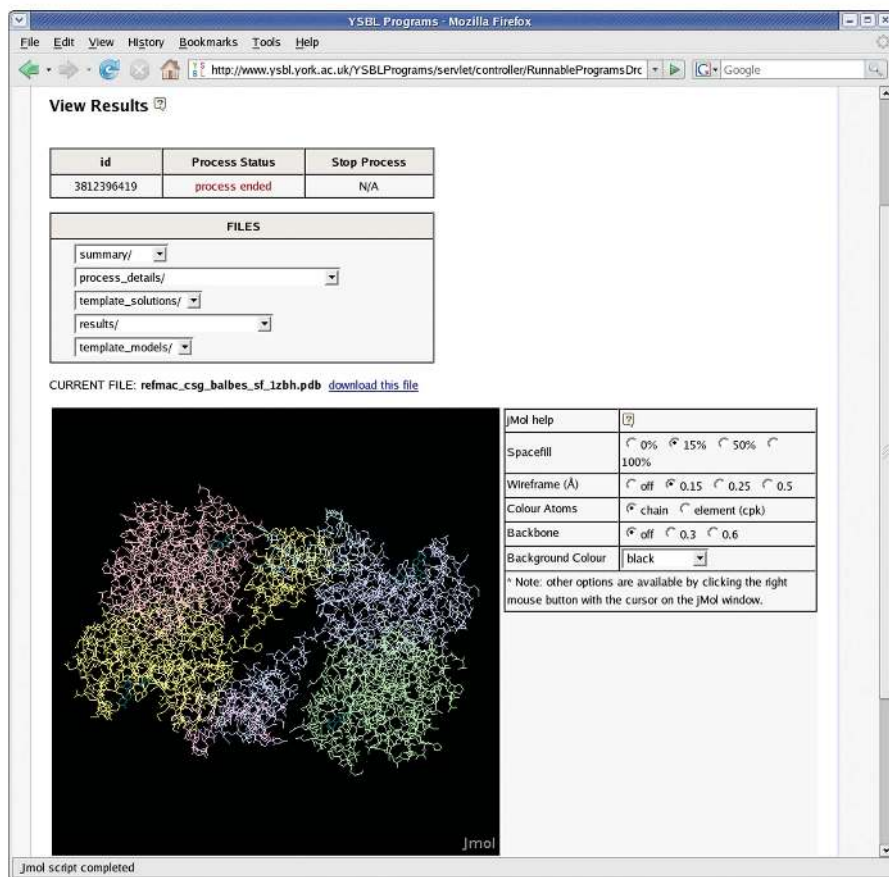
YSBL Programs - Mozilla Firefox

File Edit View History Bookmarks Tools Help

http://www.ysbl.york.ac.uk/YSBLPrograms/servlet/controller/RunnableProgramsDrc

Google

View Results

| id | Process Status | Stop Process |
|---|---|---|
| 3812396419 | process ended | N/A |

FILES

summary/

process_details/

template_solutions/

results/

template_models/

CURRENT FILE: refmac_csg_balbes_sf_1zbh.pdb download this file

| jMol help | |
|---|---|
| Spacefill | 0% 15% 50% 100% |
| Wireframe (Å) | off 0.15 0.25 0.5 |
| Colour Atoms | chain element (cpk) |
| Backbone | off 0.3 0.6 |
| Background Colour | black |

* Note: other options are available by clicking the right mouse button with the cursor on the jMol window.

Jmol

Jmol script completed